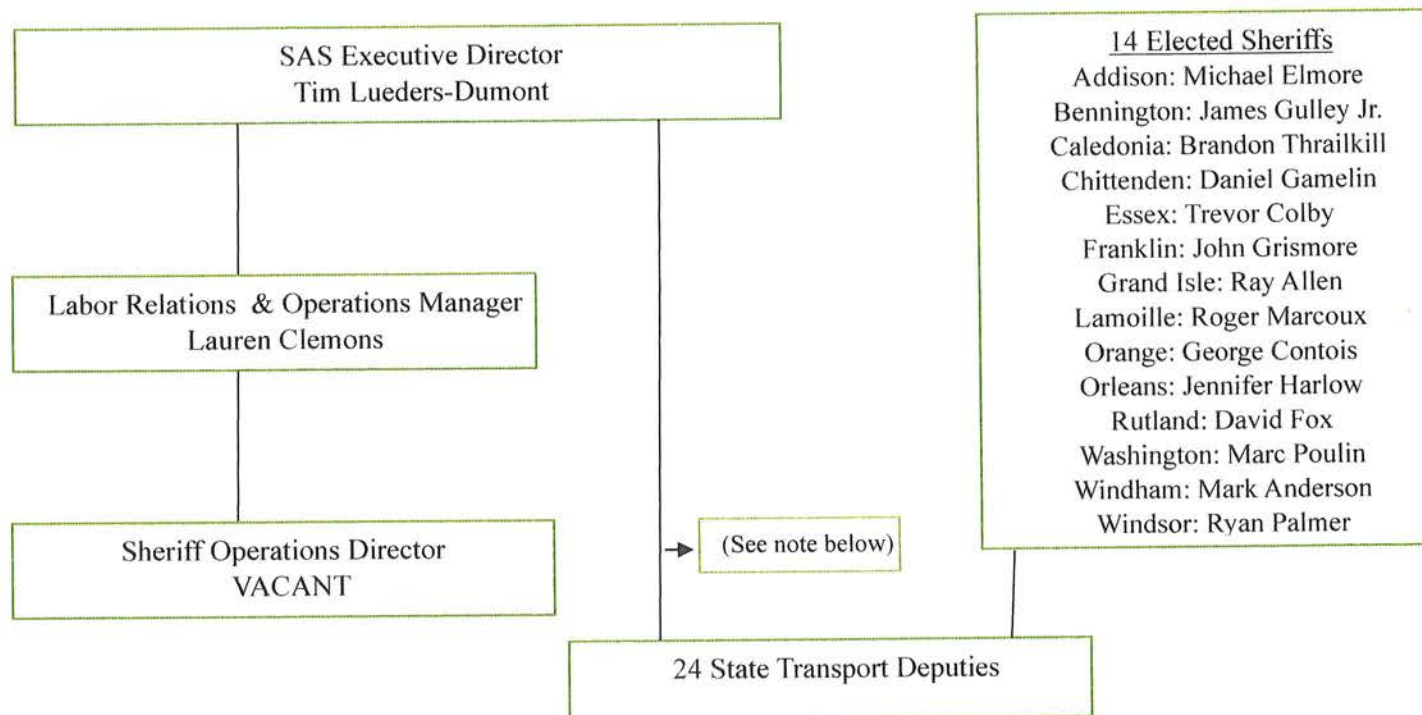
SAS Executive Director
Tim Lueders-Dumont

14 Elected Sheriffs
Addison: Michael Elmore
Bennington: James Gulley Jr.
Caledonia: Brandon Thrailkill
Chittenden: Daniel Gamelin
Essex: Trevor Colby
Franklin: John Grismore
Grand Isle: Ray Allen
Lamoille: Roger Marcoux
Orange: George Contois
Orleans: Jennifer Harlow
Rutland: David Fox
Washington: Marc Poulin
Windham: Mark Anderson
Windsor: Ryan Palmer

Labor Relations & Operations Manager
Lauren Clemons

Sheriff Operations Director
VACANT

(See note below)

24 State Transport Deputies